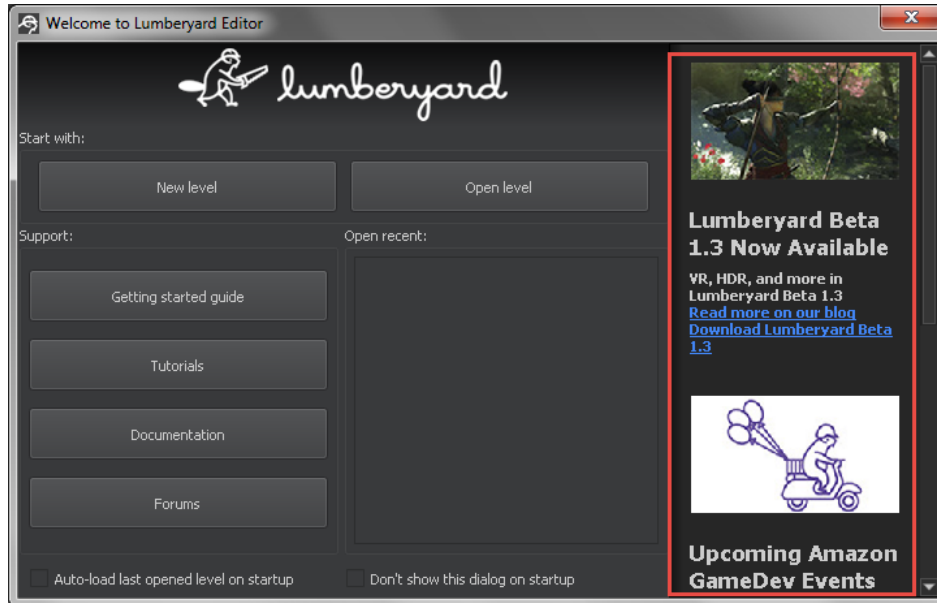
Welcome to Lumberyard Editor

lumberyard

Start with:

New level

Open level

Support:

Open recent:

Getting started guide

Tutorials

Documentation

Forums

Auto-load last opened level on startup

Don't show this dialog on startup

Lumberyard Beta 1.3 Now Available

VR, HDR, and more in Lumberyard Beta 1.3
Read more on our blog
Download Lumberyard Beta 1.3

Upcoming Amazon GameDev Events